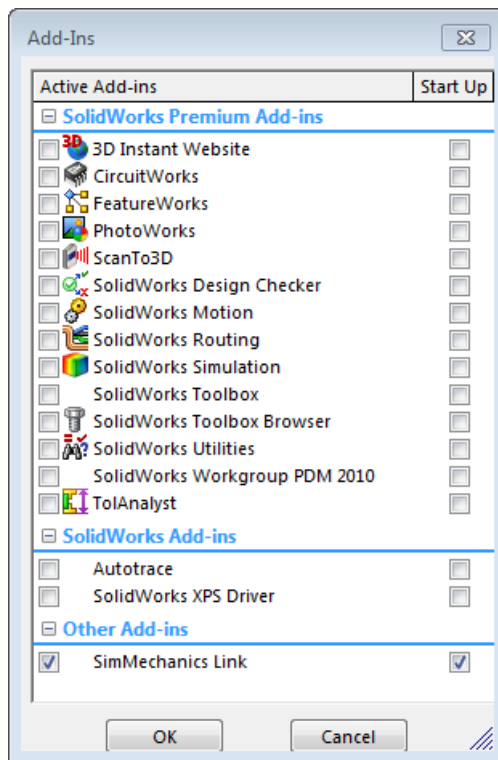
Add-Ins

| Active Add-ins | Start Up |
|---|---|
| ⊟ SolidWorks Premium Add-ins | |
| 3D Instant Website | |
| CircuitWorks | |
| FeatureWorks | |
| PhotoWorks | |
| ScanTo3D | |
| SolidWorks Design Checker | |
| SolidWorks Motion | |
| SolidWorks Routing | |
| SolidWorks Simulation | |
| SolidWorks Toolbox | |
| SolidWorks Toolbox Browser | |
| SolidWorks Utilities | |
| SolidWorks Workgroup PDM 2010 | |
| TolAnalyst | |
| ⊟ SolidWorks Add-ins | |
| Autotrace | |
| SolidWorks XPS Driver | |
| ⊟ Other Add-ins | |
| ☑ SimMechanics Link | ☑ |

OK Cancel